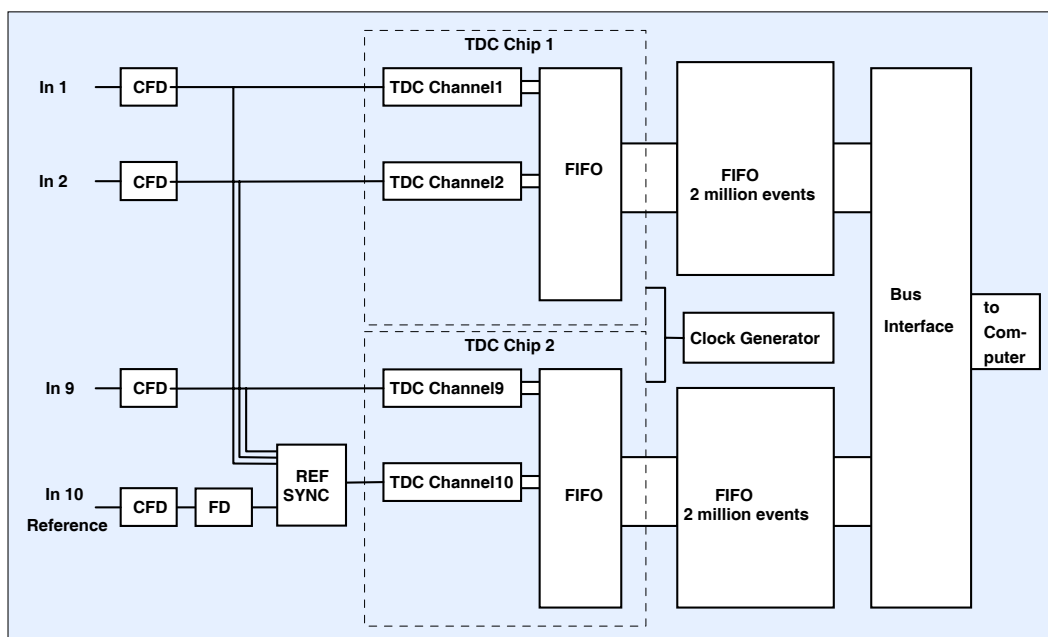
TDC Chip 1

In 1
CFD
TDC Channel1

In 2
CFD
TDC Channel2

FIFO

FIFO
2 million events

Bus Interface

to Computer

Clock Generator

TDC Chip 2

In 9
CFD
TDC Channel9

REF SYNC

In 10
Reference
CFD
FD
TDC Channel10

FIFO

FIFO
2 million events